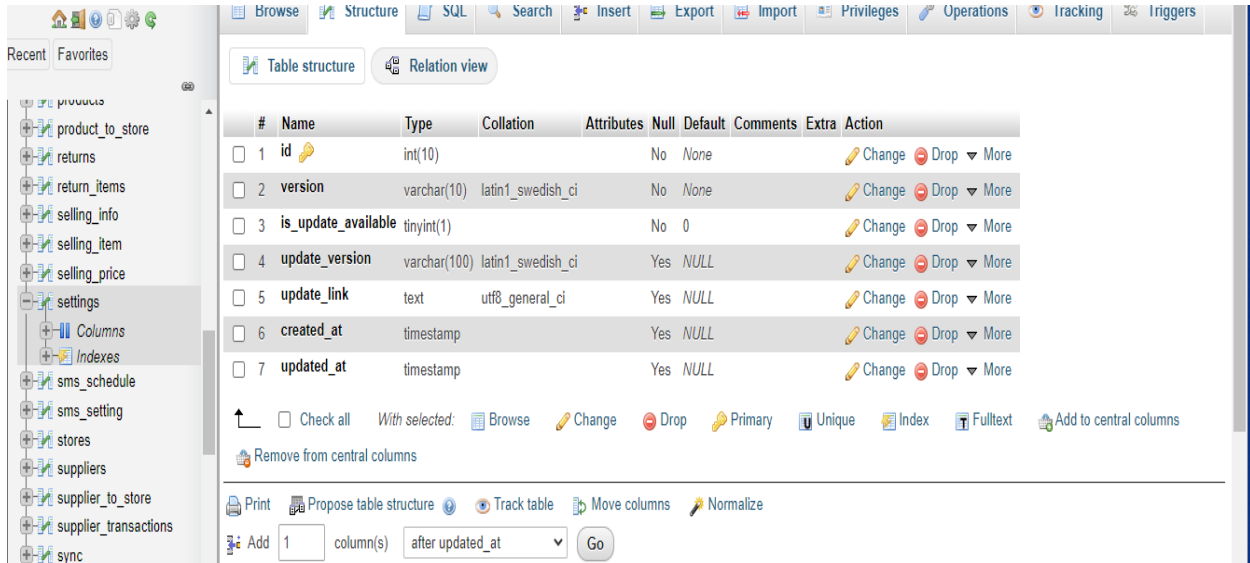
Recent Favorites

products
product_to_store
returns
return_items
selling_info
selling_item
selling_price
settings
Columns
Indexes
sms_schedule
sms_setting
stores
suppliers
supplier_to_store
supplier_transactions
sync

Browse Structure SQL Search Insert Export Import Privileges Operations Tracking Triggers

Table structure Relation view

| # | Name | Type | Collation | Attributes | Null | Default | Comments | Extra | Action |
|---|---|---|---|---|---|---|---|---|---|
| 1 | id | int(10) | | | No | None | | | Change Drop More |
| 2 | version | varchar(10) | latin1_swedish_ci | | No | None | | | Change Drop More |
| 3 | is_update_available | tinyint(1) | | | No | 0 | | | Change Drop More |
| 4 | update_version | varchar(100) | latin1_swedish_ci | | Yes | NULL | | | Change Drop More |
| 5 | update_link | text | utf8_general_ci | | Yes | NULL | | | Change Drop More |
| 6 | created_at | timestamp | | | Yes | NULL | | | Change Drop More |
| 7 | updated_at | timestamp | | | Yes | NULL | | | Change Drop More |

Check all With selected: Browse Change Drop Primary Unique Index Fulltext Add to central columns

Remove from central columns

Print Propose table structure Track table Move columns Normalize

Add 1 column(s) after updated_at Go